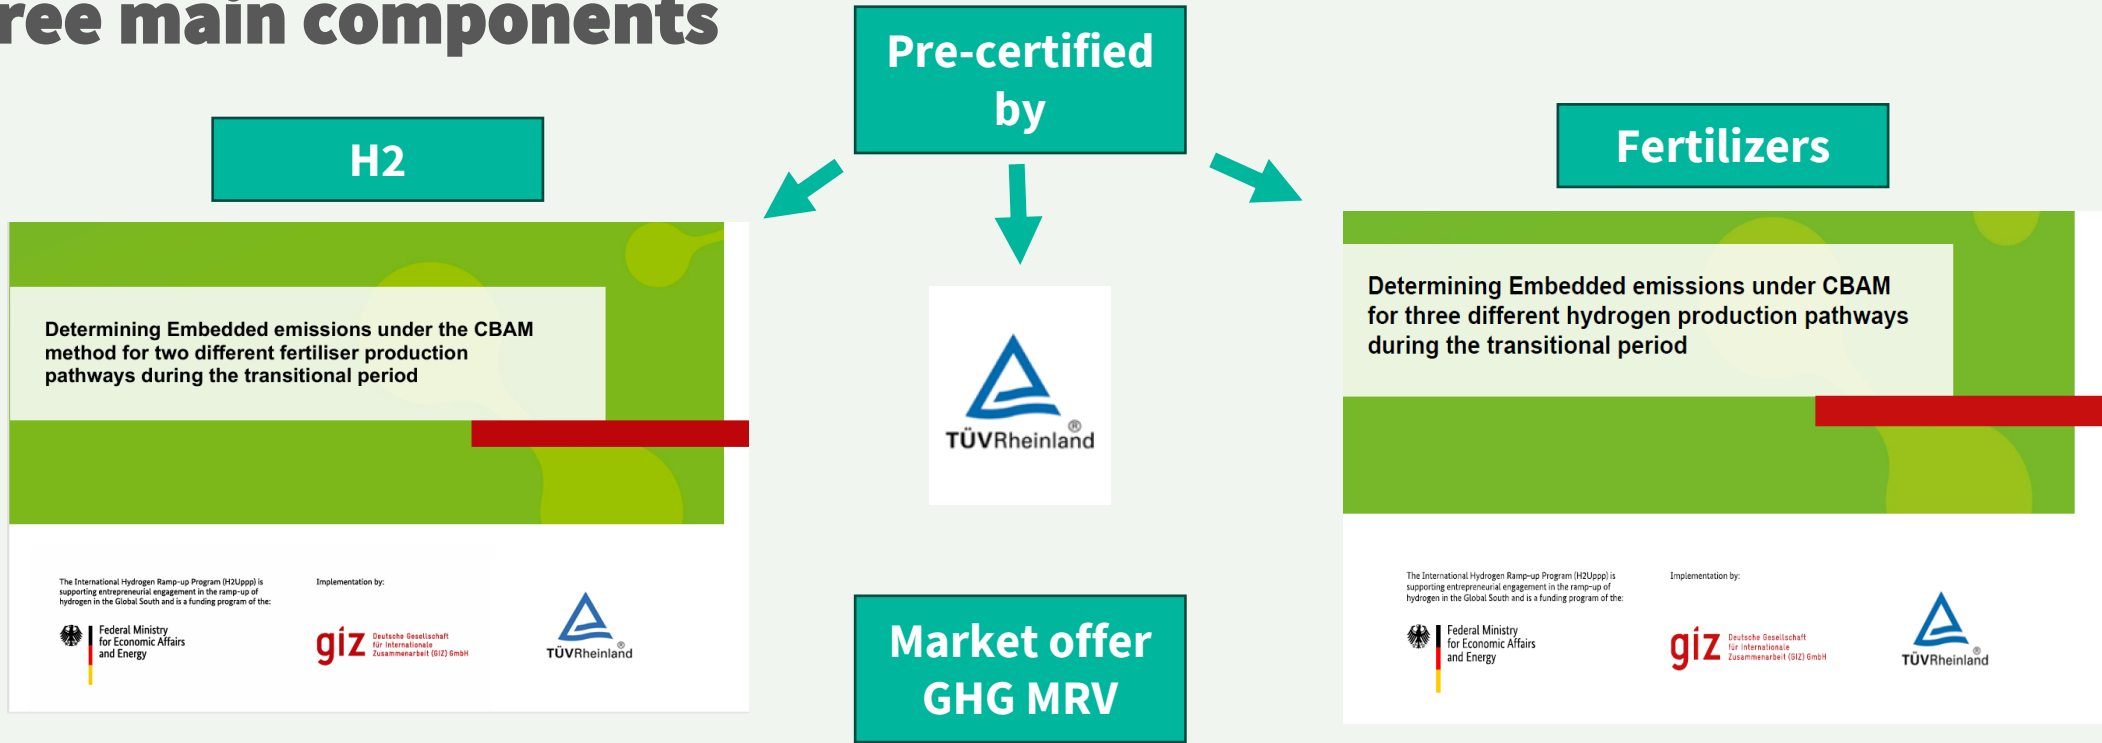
ree main components

Pre-certified by

H2

Fertilizers

Determining Embedded emissions under the CBAM method for two different fertiliser production pathways during the transitional period

The International Hydrogen Ramp-up Program (H2Uppp) is supporting entrepreneurial engagement in the ramp-up of hydrogen in the Global South and is a funding program of the:

Federal Ministry for Economic Affairs and Energy

Implementation by:

giz Deutsche Gesellschaft für Internationale Zusammenarbeit (GIZ) GmbH

TÜVRheinland

TÜVRheinland

Market offer GHG MRV

Determining Embedded emissions under CBAM for three different hydrogen production pathways during the transitional period

The International Hydrogen Ramp-up Program (H2Uppp) is supporting entrepreneurial engagement in the ramp-up of hydrogen in the Global South and is a funding program of the:

Federal Ministry for Economic Affairs and Energy

Implementation by:

giz Deutsche Gesellschaft für Internationale Zusammenarbeit (GIZ) GmbH

TÜVRheinland